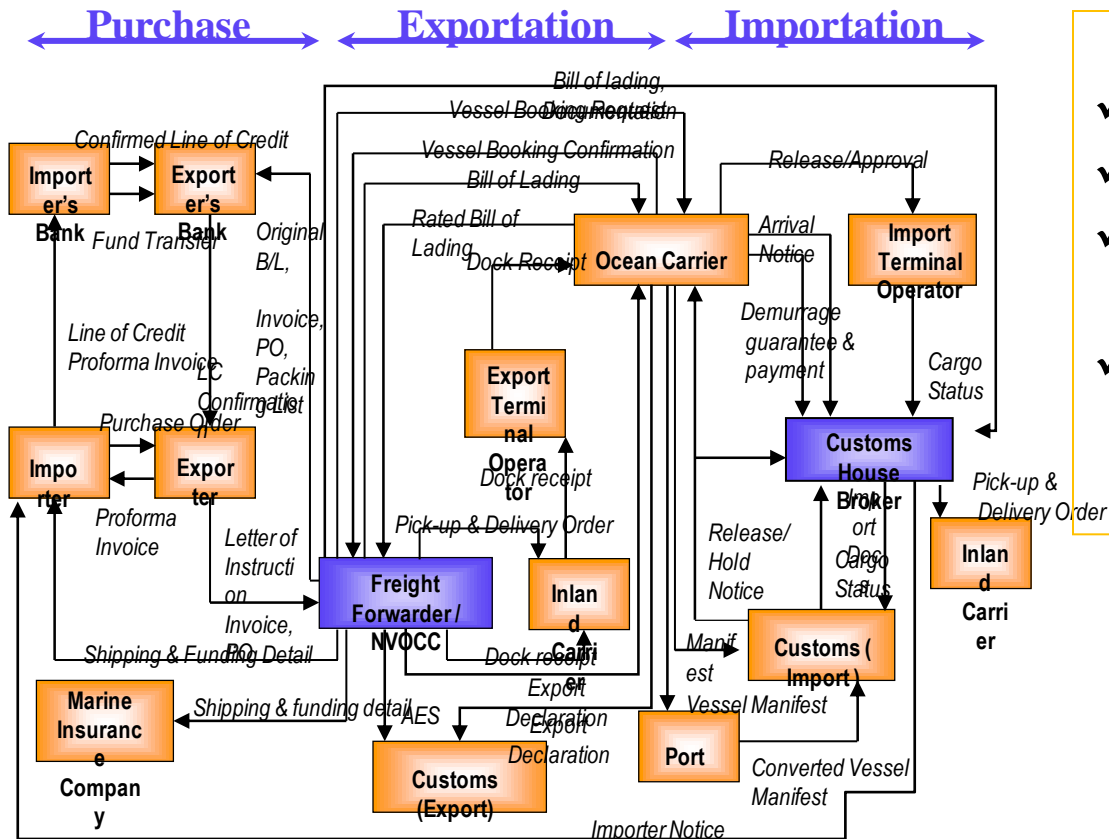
Purchase
Exportation
Importation

Bill of lading, Documentation
Vessel Booking Request
Confirmed Line of Credit
Vessel Booking Confirmation
Release/Approval
Bill of Lading
Importer's Bank
Exporter's Bank
Fund Transfer
Original B/L,
Rated Bill of Lading
Dock Receipt
Ocean Carrier
Arrival Notice
Import Terminal Operator
Invoice, PO, Packing List
Demurrage guarantee & payment
Line of Credit
Proforma Invoice
LC Confirmation
Export Terminal Operator
Cargo Status
Purchase Order
Customs House Broker
Importer
Exporter
Dock receipt
Import Doc
Pick-up & Delivery Order
Proforma Invoice
Letter of Instruction
Pick-up & Delivery Order
Release/ Hold Notice
Cargo Status
Inland Carrier
Freight Forwarder / NVOCC
Inland Carrier
Invoice, PO
Shipping & Funding Detail
Manifest
Customs ( Import )
Dock receipt
Marine Insurance Company
Export Declaration
Shipping & funding detail
AES
Vessel Manifest
Export Declaration
Port
Customs (Export)
Converted Vessel Manifest
Importer Notice